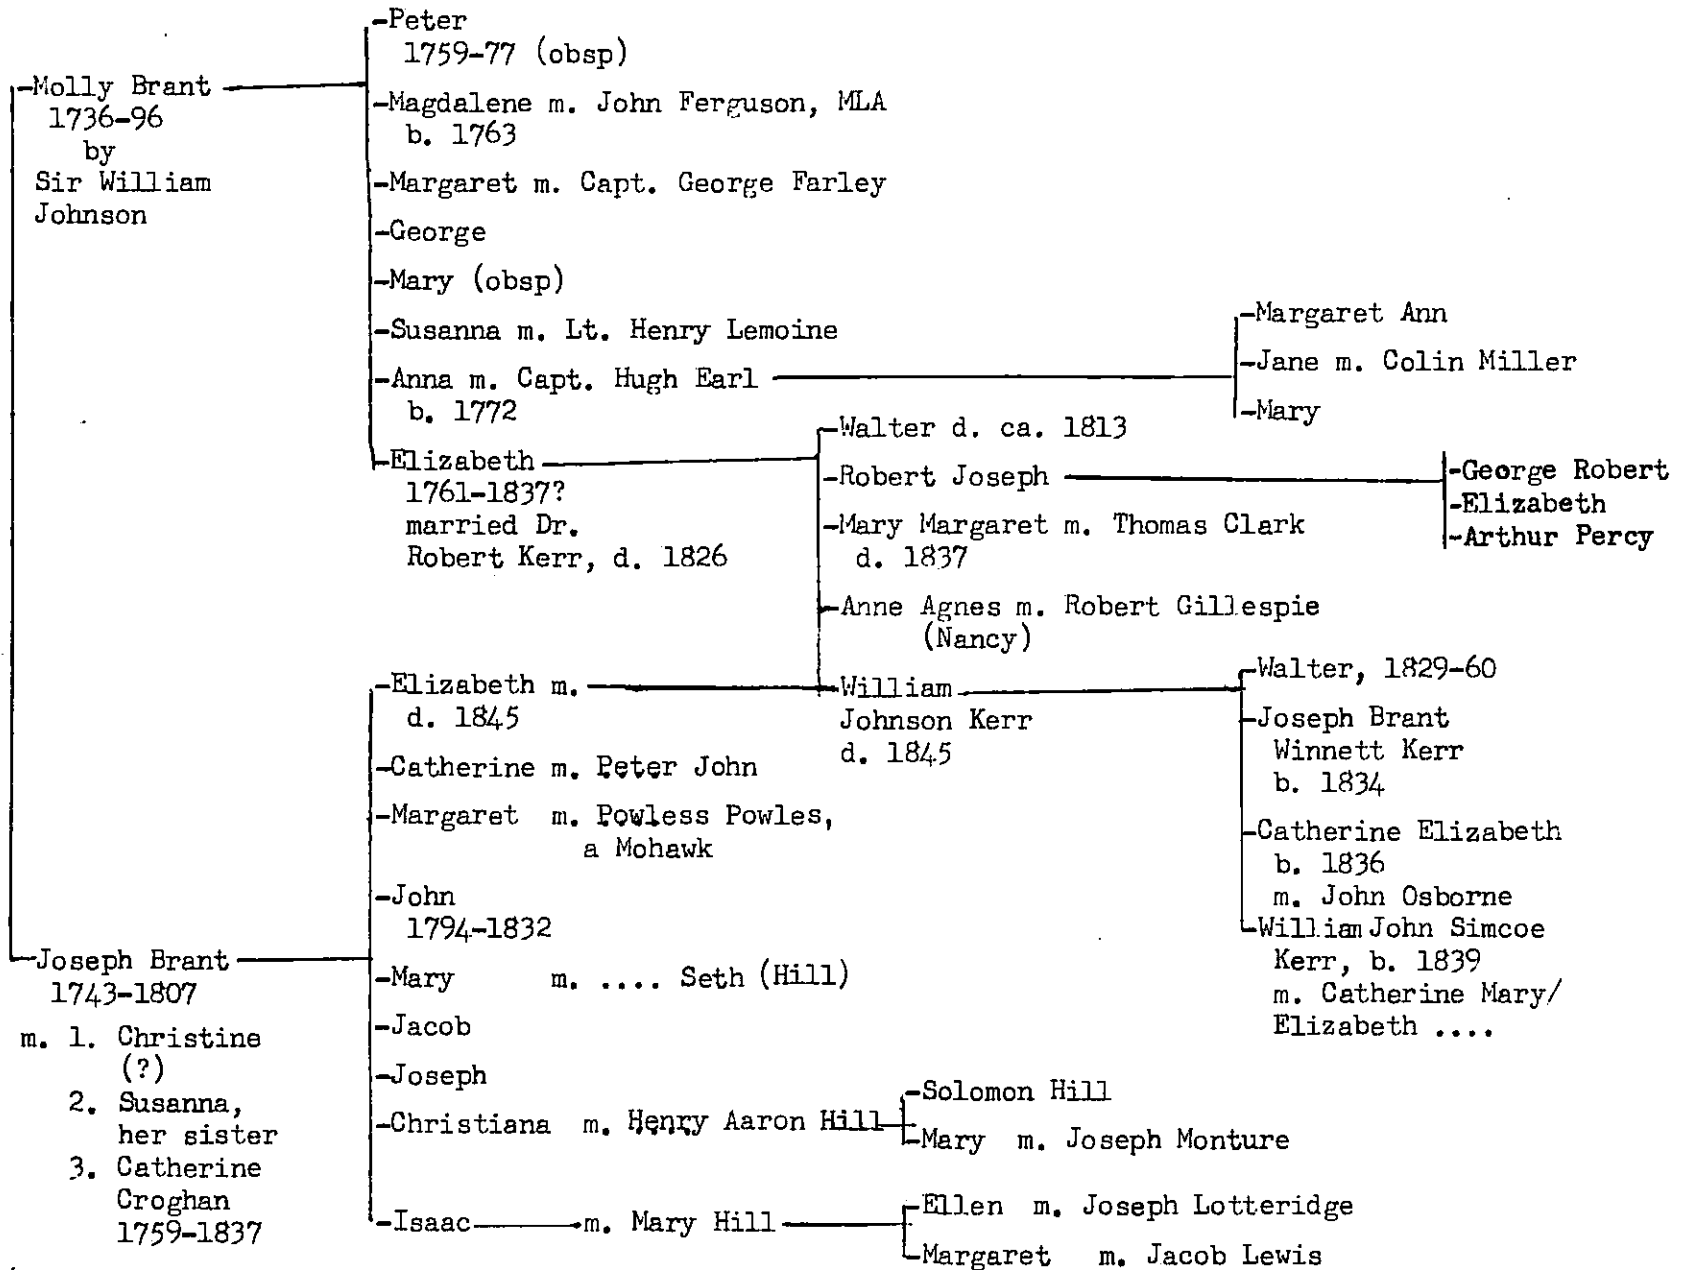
-Molly Brant
1736-96
by
Sir William
Johnson

-Peter
1759-77 (obsp)
-Magdalene m. John Ferguson, MLA
b. 1763
-Margaret m. Capt. George Farley
-George
-Mary (obsp)
-Susanna m. Lt. Henry Lemoine
-Anna m. Capt. Hugh Earl
b. 1772
-Elizabeth
1761-1837?
married Dr.
Robert Kerr, d. 1826

-Margaret Ann
-Jane m. Colin Miller
-Mary

-Walter d. ca. 1813
-Robert Joseph
-Mary Margaret m. Thomas Clark
d. 1837
-Anne Agnes m. Robert Gillespie
(Nancy)
-William
Johnson Kerr
d. 1845

-George Robert
-Elizabeth
-Arthur Percy

-Walter, 1829-60
-Joseph Brant
Winnett Kerr
b. 1834
-Catherine Elizabeth
b. 1836
m. John Osborne
-William John Simcoe
Kerr, b. 1839
m. Catherine Mary/
Elizabeth ....

-Joseph Brant
1743-1807
m. 1. Christine
(?)
2. Susanna,
her sister
3. Catherine
Croghan
1759-1837

-Elizabeth m.
d. 1845
-Catherine m. Peter John
-Margaret m. Powless Powles,
a Mohawk
-John
1794-1832
-Mary m. .... Seth (Hill)
-Jacob
-Joseph
-Christiana m. Henry Aaron Hill
-Isaac m. Mary Hill

-Solomon Hill
-Mary m. Joseph Monture

-Ellen m. Joseph Lotteridge
-Margaret m. Jacob Lewis